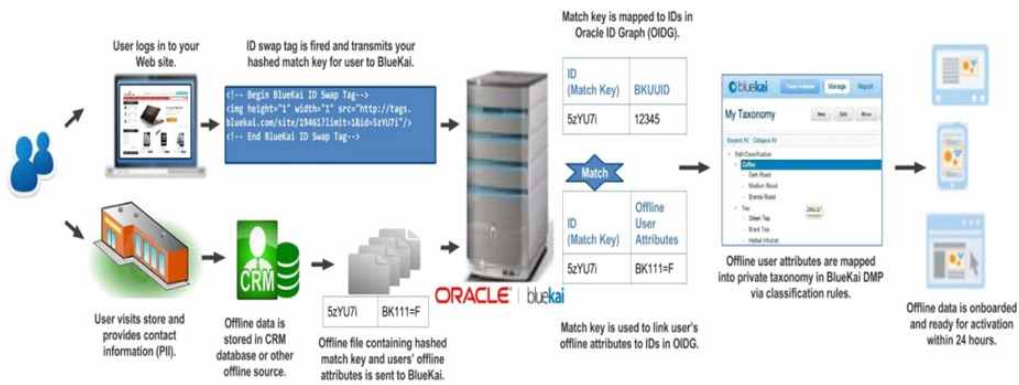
User logs in to your Web site.

ID swap tag is fired and transmits your hashed match key for user to BlueKai.

<!-- Begin BlueKai ID Swap Tag-->
<img height="1" width="1" src="http://tags.bluekai.com/site/19461?limit=1&id=5zYU7i"/>
<!-- End BlueKai ID Swap Tag-->

Match key is mapped to IDs in Oracle ID Graph (OIDG).

| ID (Match Key) | BKUUID |
|---|---|
| 5zYU7i | 12345 |

Match

| ID (Match Key) | Offline User Attributes |
|---|---|
| 5zYU7i | BK111=F |

Match key is used to link user's offline attributes to IDs in OIDG.

ORACLE | bluekai

bluekai

My Taxonomy

Offline user attributes are mapped into private taxonomy in BlueKai DMP via classification rules.

Offline data is onboarded and ready for activation within 24 hours.

User visits store and provides contact information (PII).

CRM

Offline data is stored in CRM database or other offline source.

| 5zYU7i | BK111=F |
|---|---|

Offline file containing hashed match key and users' offline attributes is sent to BlueKai.